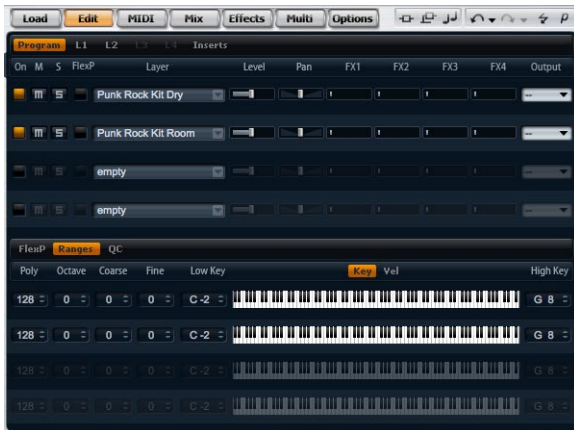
Load Edit MIDI Mix Effects Multi Options

Program L1 L2 L3 L4 Inserts

On M S FlexP Layer Level Pan FX1 FX2 FX3 FX4 Output

m S Punk Rock Kit Dry

m S Punk Rock Kit Room

m S empty

m S empty

FlexP Ranges QC

Poly Octave Coarse Fine Low Key Key Vel High Key

128 0 0 0 C-2 G 8

128 0 0 0 C-2 G 8

128 0 0 0 C-2 G 8

128 0 0 0 C-2 G 8